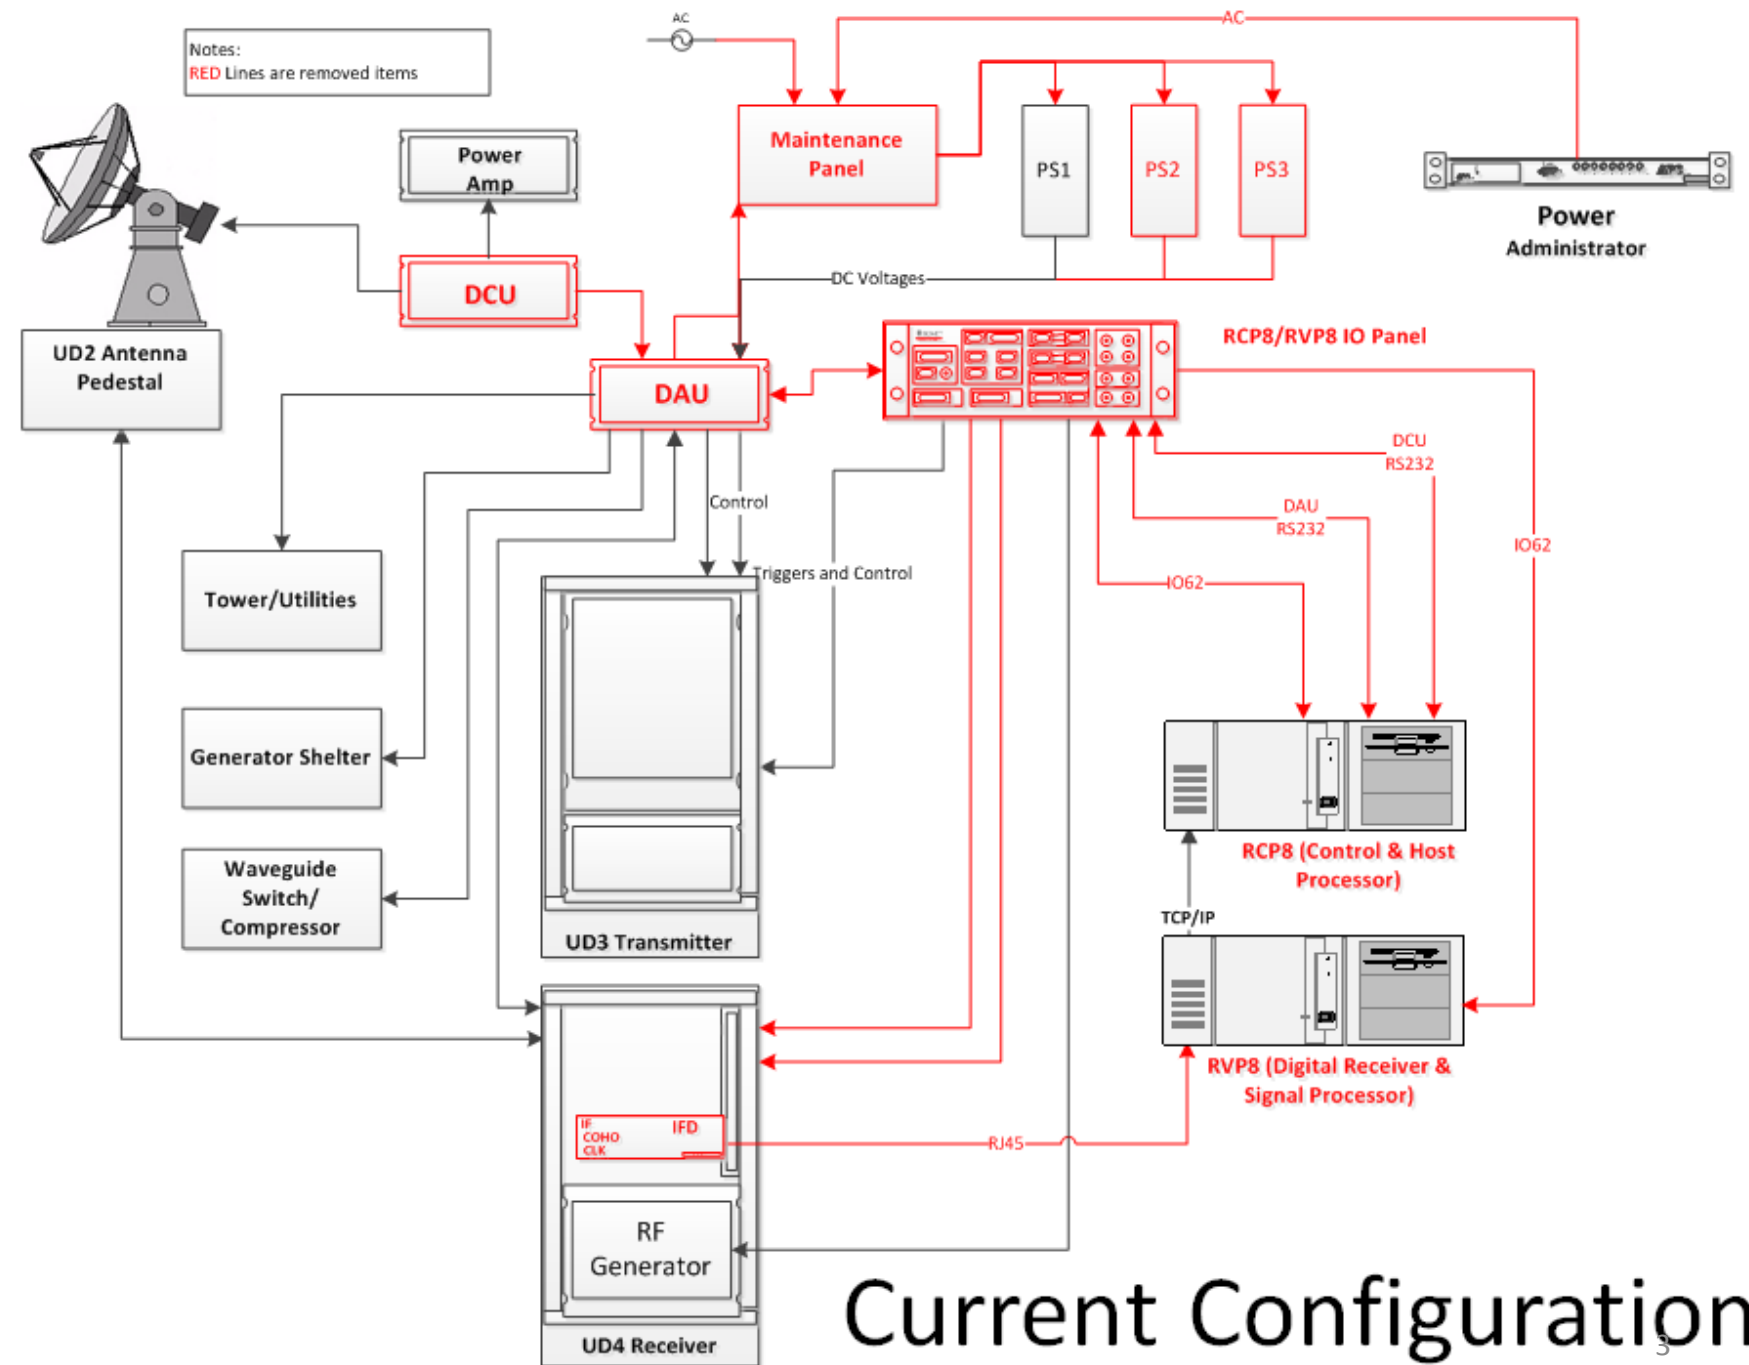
Notes:
RED Lines are removed items

AC

AC

Maintenance Panel

PS1

PS2

PS3

Power Administrator

Power Amp

DCU

UD2 Antenna Pedestal

DC Voltages

DAU

RCP8/RVP8 IO Panel

DCU RS232

DAU RS232

IO62

IO62

Control

Triggers and Control

Tower/Utilities

Generator Shelter

Waveguide Switch/ Compressor

UD3 Transmitter

RCP8 (Control & Host Processor)

TCP/IP

RVP8 (Digital Receiver & Signal Processor)

IF COHO CLK

IFD

RJ45

RF Generator

UD4 Receiver

Current Configuration

3